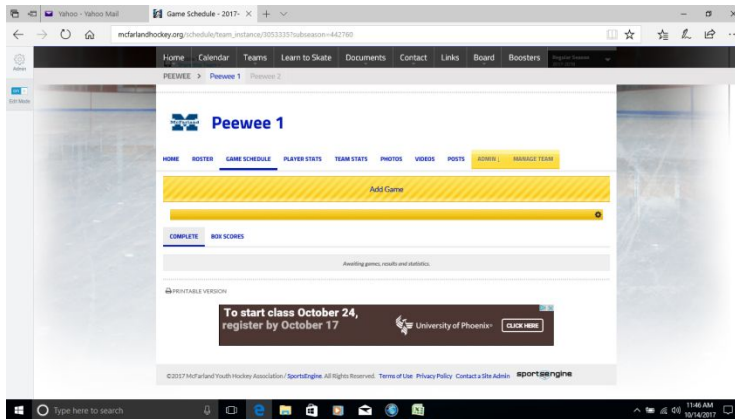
Yahoo - Yahoo Mail
Game Schedule - 2017-
mcfarlandhockey.org/schedule/team_instance/3053335?subseason=442760

Admin
Edit Mode

Home Calendar Teams Learn to Skate Documents Contact Links Board Boosters

PEEWEE > Peewee 1 Peewee 2

Peewee 1

HOME ROSTER GAME SCHEDULE PLAYER STATS TEAM STATS PHOTOS VIDEOS POSTS ADMIN | MANAGE TEAM

Add Game

COMPLETE BOX SCORES

Awaiting games, results and statistics.

PRINTABLE VERSION

To start class October 24, register by October 17
University of Phoenix
CLICK HERE

©2017 McFarland Youth Hockey Association / SportsEngine. All Rights Reserved. Terms of Use Privacy Policy Contact a Site Admin sportsengine

Type here to search

11:46 AM
10/14/2017